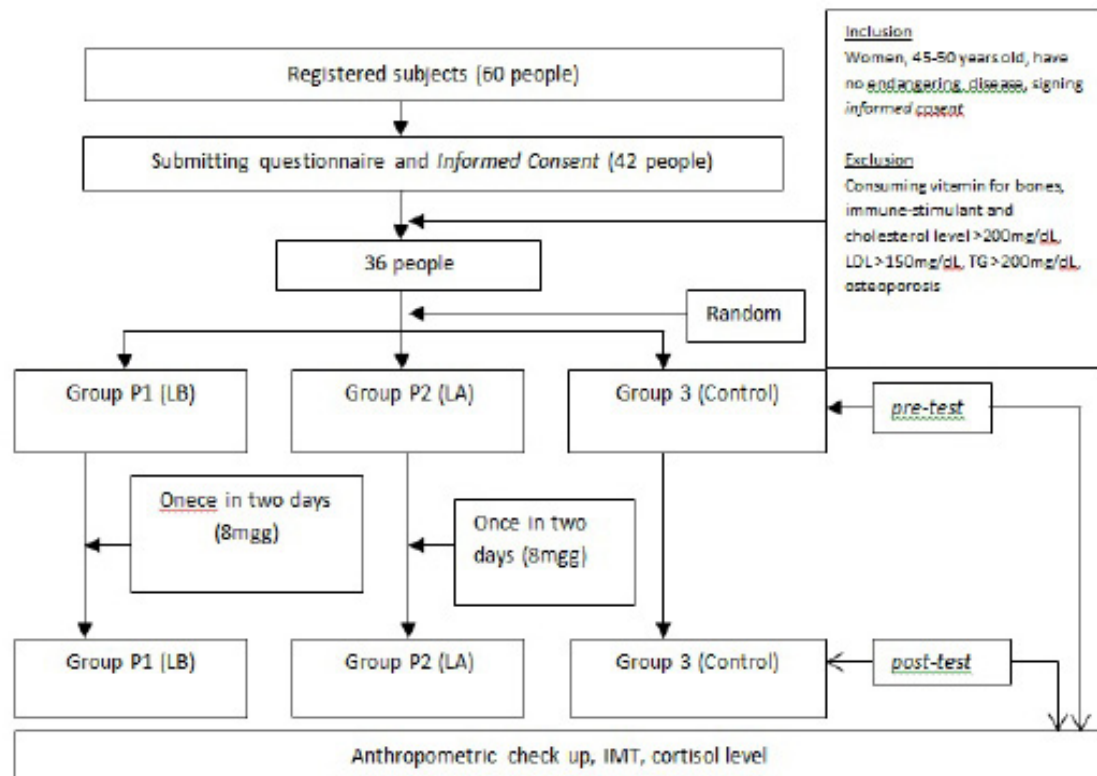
Inclusion
Women, 45-50 years old, have no endangering disease, signing informed cosent

Exclusion
Consuming vitemin for bones, immune-stimulant and cholesterol level >200mg/dL, LDL>150mg/dL, TG>200mg/dL, osteoporosis

Registered subjects (60 people)

Submitting questionnaire and Informed Consent (42 people)

36 people

Random

Group P1 (LB)

Group P2 (LA)

Group 3 (Control)

pre-test

Onece in two days (8mgg)

Once in two days (8mgg)

Group P1 (LB)

Group P2 (LA)

Group 3 (Control)

post-test

Anthropometric check up, IMT, cortisol level